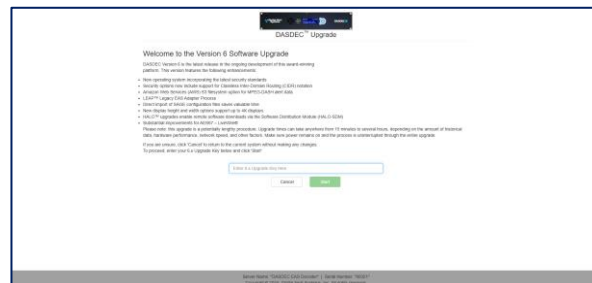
DASDEC™ Upgrade

Welcome to the Version 6 Software Upgrade

DASDEC Version 6 is the latest release in the ongoing development of this award-winning platform. This version features the following enhancements:

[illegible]

Please note: this upgrade is a potentially lengthy procedure. Upgrade times can take anywhere from 15 minutes to several hours, depending on the amount of historical data, hardware performance, network speed, and other factors. Make sure power remains on and the process is uninterrupted through the entire upgrade.

If you are unsure, click 'Cancel' to return to the current system without making any changes.
To proceed, enter your 6.x Upgrade Key below and click Start.

Enter 6.x Upgrade Key here

Cancel

Start

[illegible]